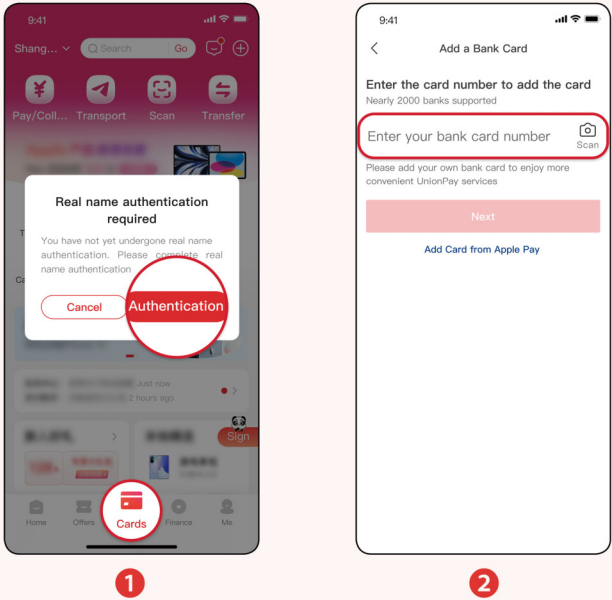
9:41

Shang...

Search

Go

Pay/Coll...

Transport

Scan

Transfer

Real name authentication required

You have not yet undergone real name authentication. Please complete real name authentication

Cancel

Authentication

Just now

2 hours ago

Sign

Home

Offers

Cards

Finance

Me

1

9:41

Add a Bank Card

Enter the card number to add the card

Nearly 2000 banks supported

Enter your bank card number

Scan

Please add your own bank card to enjoy more convenient UnionPay services

Next

Add Card from Apple Pay

2